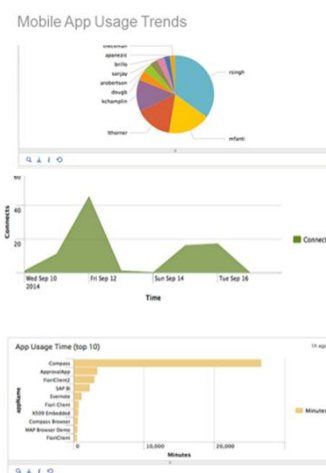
Mobile App Usage Trends

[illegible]
appexist
brills
sanjay
aroberson
dougb
kchamplin
hfarmer
rsingh
mfanti

60
40
20
0
Connects
Wed Sep 10 2014
Fri Sep 12
Sun Sep 14
Tue Sep 16
Time
Connec

App Usage Time (top 10)
Th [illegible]
appName
Compass
ApprovalApp
FioriClient2
SAP BI
Evernote
Fiori Client
X509 Embedded
Compass Browser
MAF Browser Demo
FioriClient
0
10,000
20,000
Minutes
Minutes